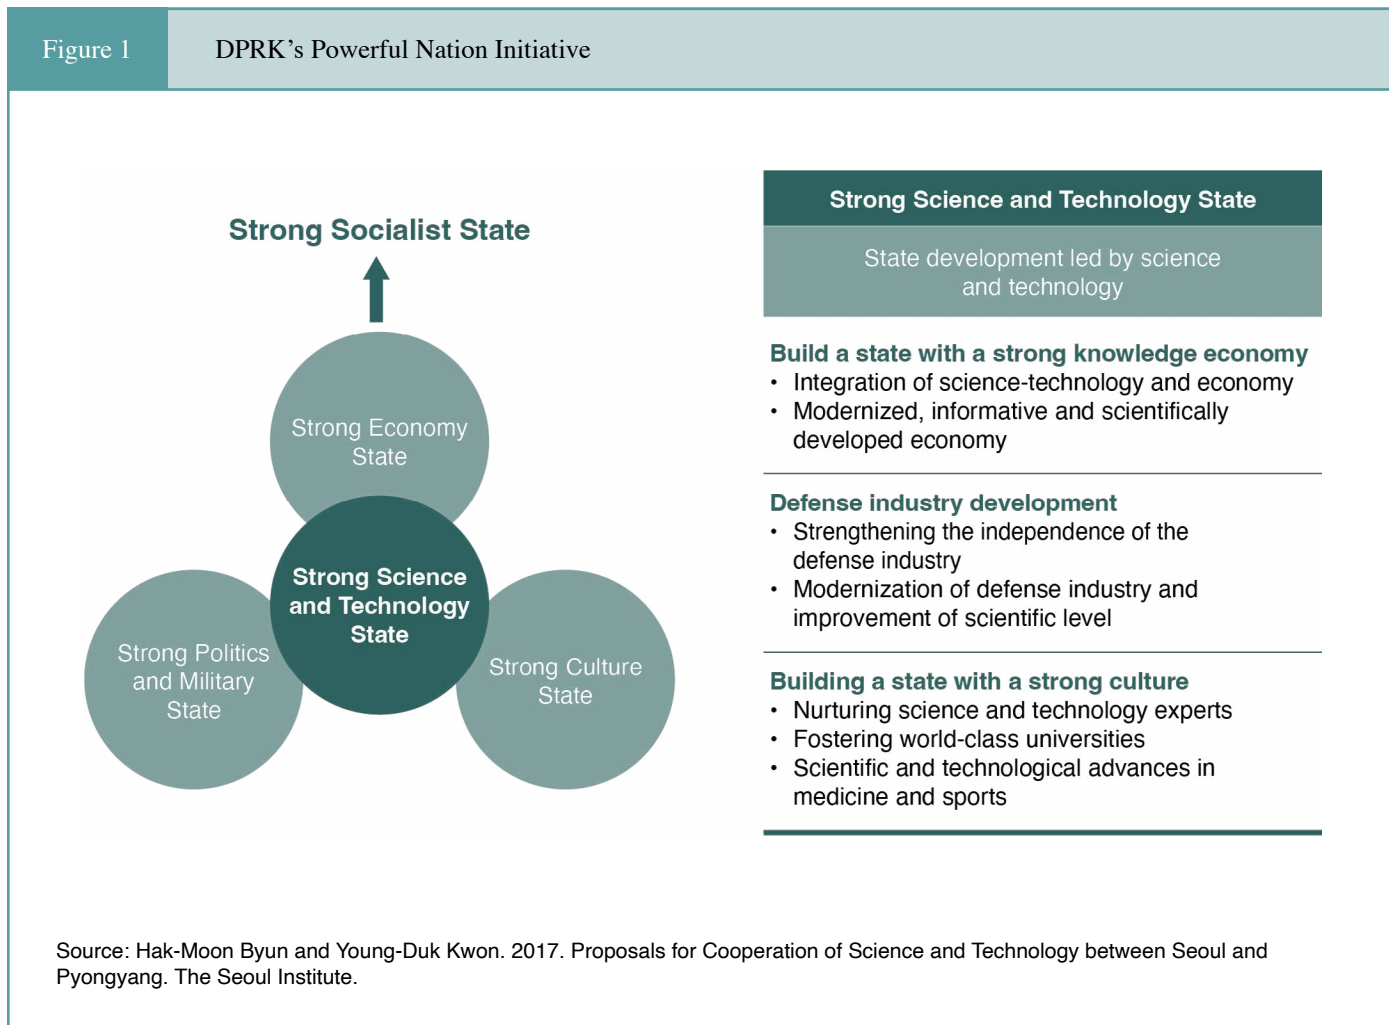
Figure 1 DPRK's Powerful Nation Initiative

Strong Socialist State

Strong Economy State

Strong Science and Technology State

Strong Politics and Military State

Strong Culture State

Strong Science and Technology State

State development led by science and technology

Build a state with a strong knowledge economy
• Integration of science-technology and economy
• Modernized, informative and scientifically developed economy

Defense industry development
• Strengthening the independence of the defense industry
• Modernization of defense industry and improvement of scientific level

Building a state with a strong culture
• Nurturing science and technology experts
• Fostering world-class universities
• Scientific and technological advances in medicine and sports

Source: Hak-Moon Byun and Young-Duk Kwon. 2017. Proposals for Cooperation of Science and Technology between Seoul and Pyongyang. The Seoul Institute.